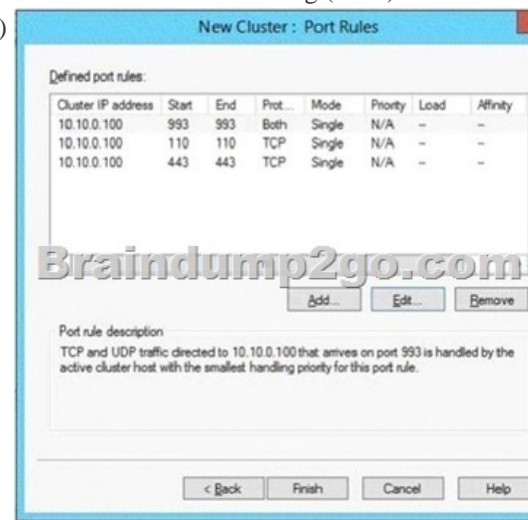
New Cluster : Port Rules

Defined port rules:

| Cluster IP address | Start | End | Prot... | Mode | Priority | Load | Affinity |
|---|---|---|---|---|---|---|---|
| 10.10.0.100 | 993 | 993 | Both | Single | N/A | – | – |
| 10.10.0.100 | 110 | 110 | TCP | Single | N/A | – | – |
| 10.10.0.100 | 443 | 443 | TCP | Single | N/A | – | – |

Braindump2go.com

Add... Edit... Remove

Port rule description

TCP and UDP traffic directed to 10.10.0.100 that arrives on port 993 is handled by the active cluster host with the smallest handling priority for this port rule.

< Back Finish Cancel Help